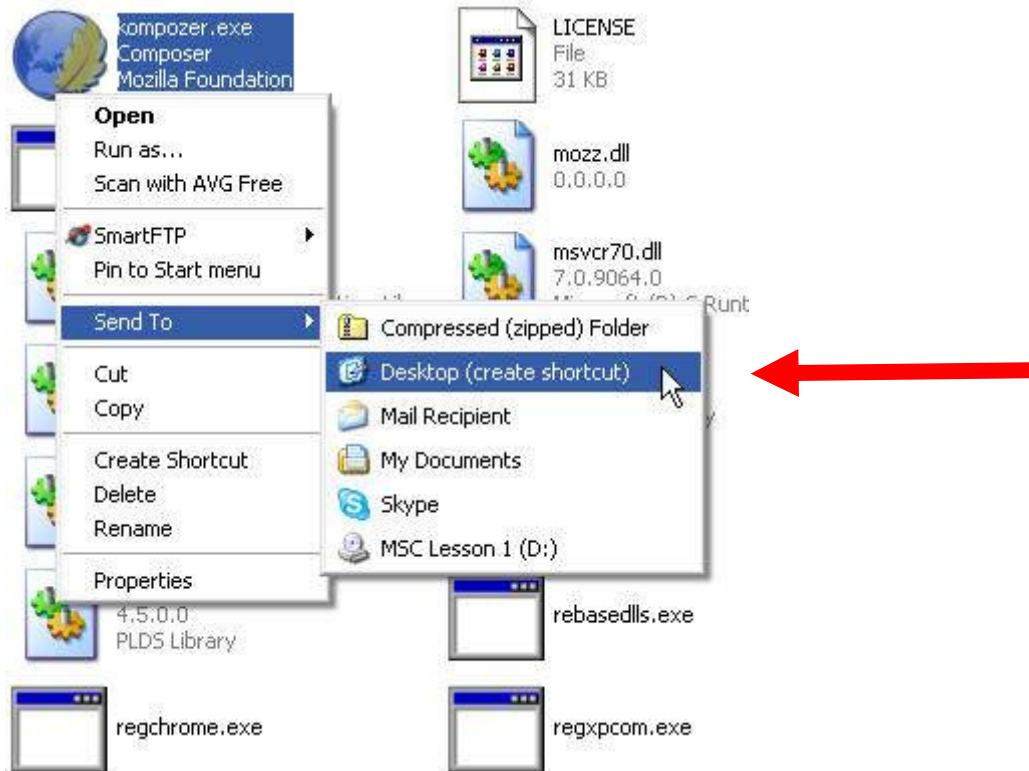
kompozer.exe
Composer
Mozilla Foundation

LICENSE
File
31 KB

Open
Run as...
Scan with AVG Free

mozz.dll
0.0.0.0

SmartFTP
Pin to Start menu

msvcr70.dll
7.0.9064.0
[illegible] Runt

Send To

Compressed (zipped) Folder
Desktop (create shortcut)
Mail Recipient
My Documents
Skype
MSC Lesson 1 (D:)

Cut
Copy

Create Shortcut
Delete
Rename

Properties

4.5.0.0
PLDS Library

rebasedlls.exe

regchrome.exe

regxpcom.exe